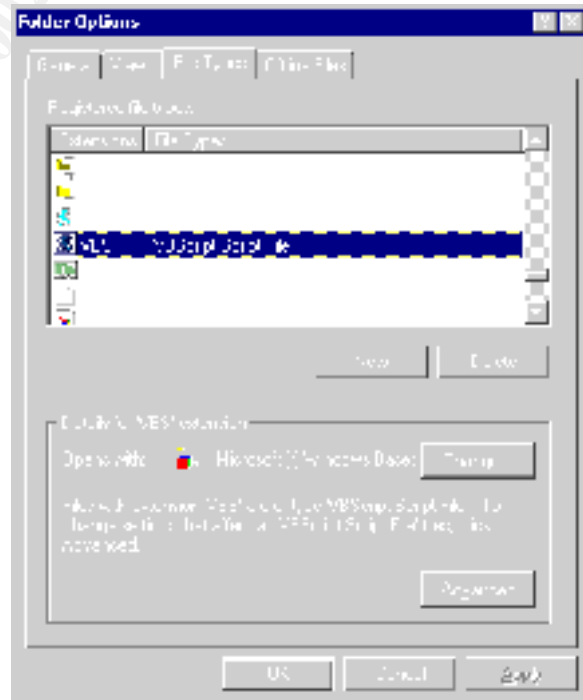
Folder Options

General | View | File Types | Offline Files

Registered file types:

| Extensions | File Types |
|---|---|
| VBS | VBScript Script File |

New | Delete

Details for 'VBS' extension

Opens with: Microsoft (R) Windows Based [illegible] | Change...

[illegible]

Advanced

OK | Cancel | Apply